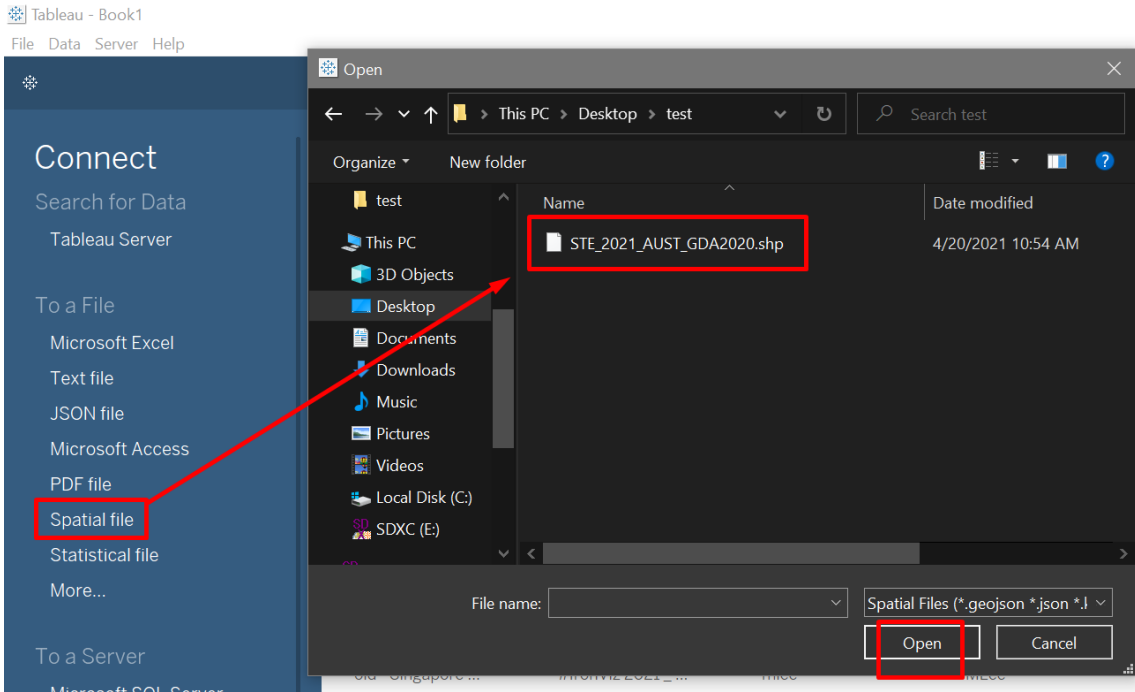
Tableau - Book1
File Data Server Help

Connect
Search for Data
Tableau Server
To a File
Microsoft Excel
Text file
JSON file
Microsoft Access
PDF file
Spatial file
Statistical file
More...
To a Server
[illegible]

Open
This PC > Desktop > test
Search test
Organize ▾
New folder
test
This PC
3D Objects
Desktop
Documents
Downloads
Music
Pictures
Videos
Local Disk (C:)
SDXC (E:)
Name
Date modified
STE_2021_AUST_GDA2020.shp
4/20/2021 10:54 AM
File name:
Spatial Files (*.geojson *.json *.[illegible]
Open
Cancel